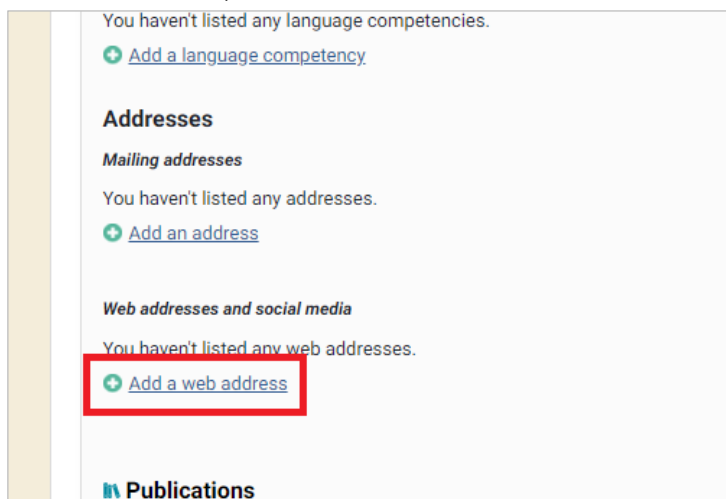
You haven't listed any language competencies.

Add a language competency

Addresses

Mailing addresses

You haven't listed any addresses.

Add an address

Web addresses and social media

You haven't listed any web addresses.

Add a web address

Publications